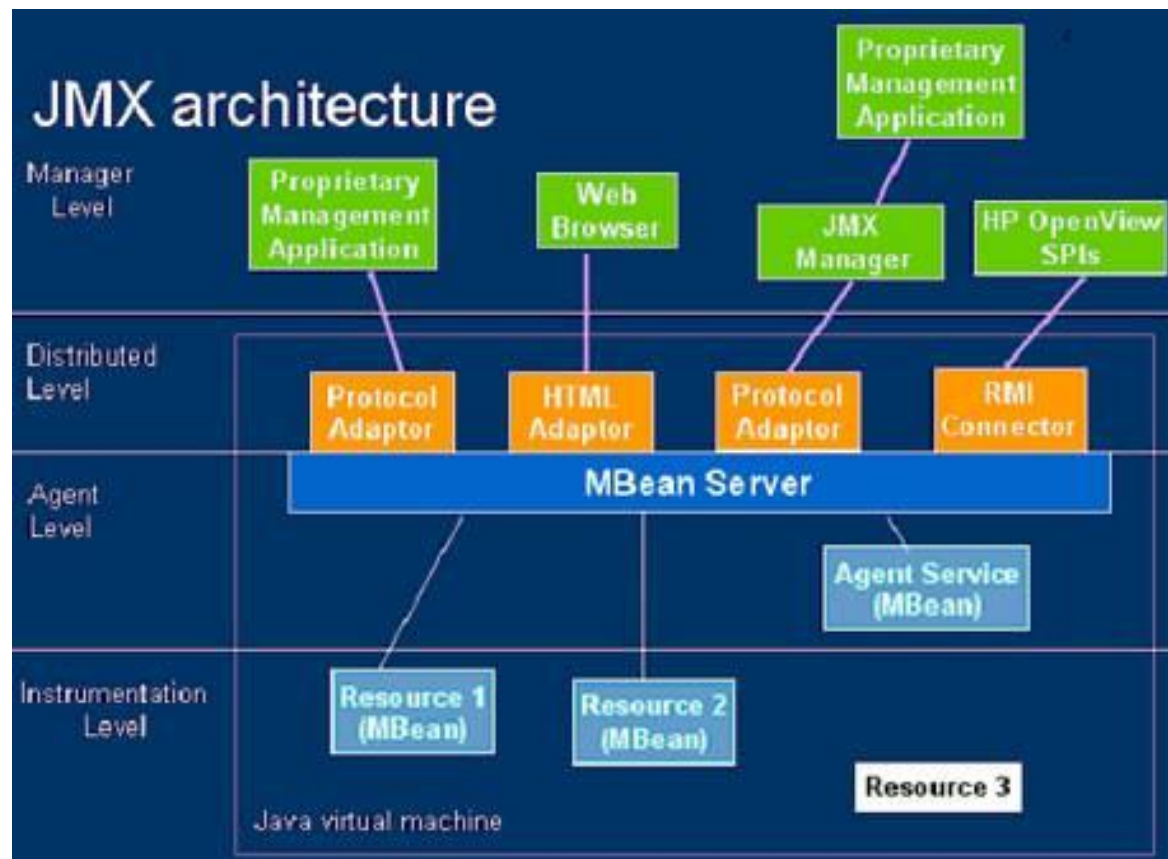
JMX architecture

Proprietary Management Application

Manager Level

Proprietary Management Application

Web Browser

JMX Manager

HP OpenView SPIs

Distributed Level

Protocol Adaptor

HTML Adaptor

Protocol Adaptor

RMI Connector

Agent Level

MBean Server

Agent Service (MBean)

Instrumentation Level

Resource 1 (MBean)

Resource 2 (MBean)

Resource 3

Java virtual machine